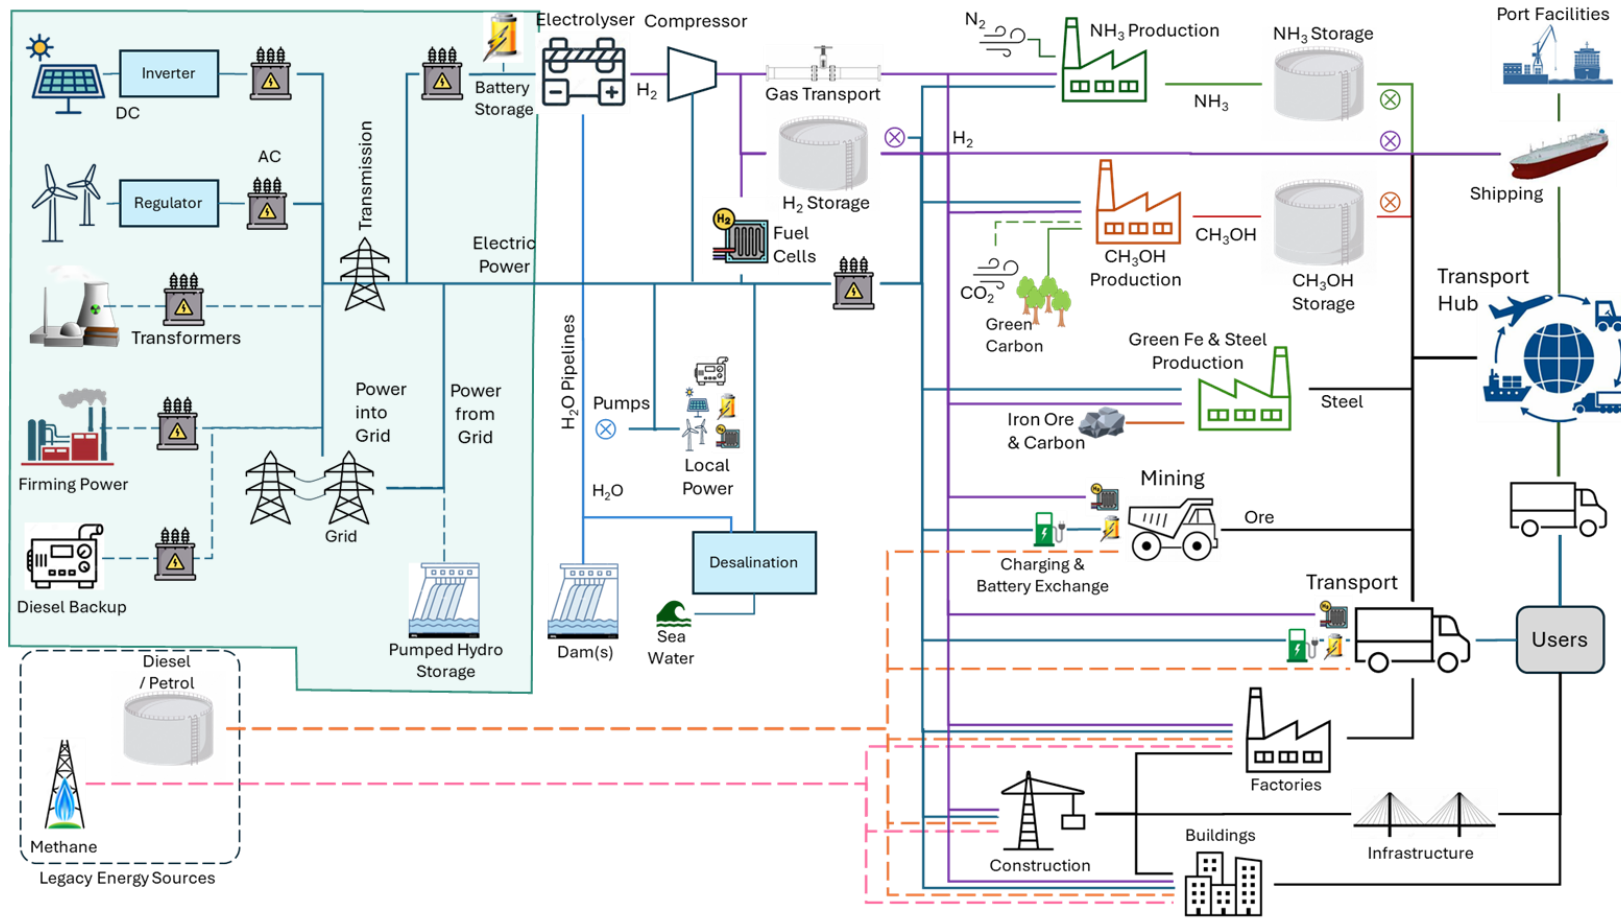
Inverter

DC

AC

Regulator

Transformers

Firming Power

Diesel Backup

Transmission

Battery Storage

Electrolyser

Compressor

$H_2$

Electric Power

Power into Grid

Power from Grid

Grid

Pumped Hydro Storage

$H_2O$ Pipelines

Pumps

Local Power

$H_2O$

Desalination

Dam(s)

Sea Water

Gas Transport

$H_2$ Storage

Fuel Cells

$N_2$

$NH_3$ Production

$NH_3$

$NH_3$ Storage

Port Facilities

$H_2$

Shipping

$CH_3OH$ Production

$CH_3OH$

$CH_3OH$ Storage

$CO_2$

Green Carbon

Transport Hub

Green Fe & Steel Production

Iron Ore & Carbon

Steel

Mining

Ore

Charging & Battery Exchange

Transport

Users

Diesel / Petrol

Methane

Legacy Energy Sources

Factories

Construction

Buildings

Infrastructure